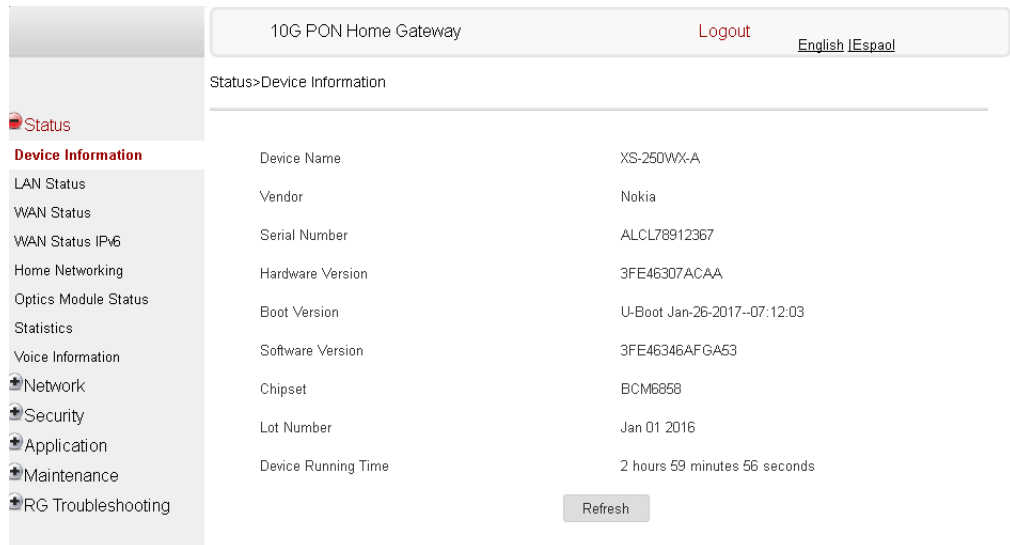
10G PON Home Gateway

Logout

English |Espaol

Status>Device Information

Status

Device Information

LAN Status

WAN Status

WAN Status IPv6

Home Networking

Optics Module Status

Statistics

Voice Information

Network

Security

Application

Maintenance

RG Troubleshooting

| | |
|---|---|
| Device Name | XS-250WX-A |
| Vendor | Nokia |
| Serial Number | ALCL78912367 |
| Hardware Version | 3FE46307ACAA |
| Boot Version | U-Boot Jan-26-2017--07:12:03 |
| Software Version | 3FE46346AFGA53 |
| Chipset | BCM6858 |
| Lot Number | Jan 01 2016 |
| Device Running Time | 2 hours 59 minutes 56 seconds |

Refresh